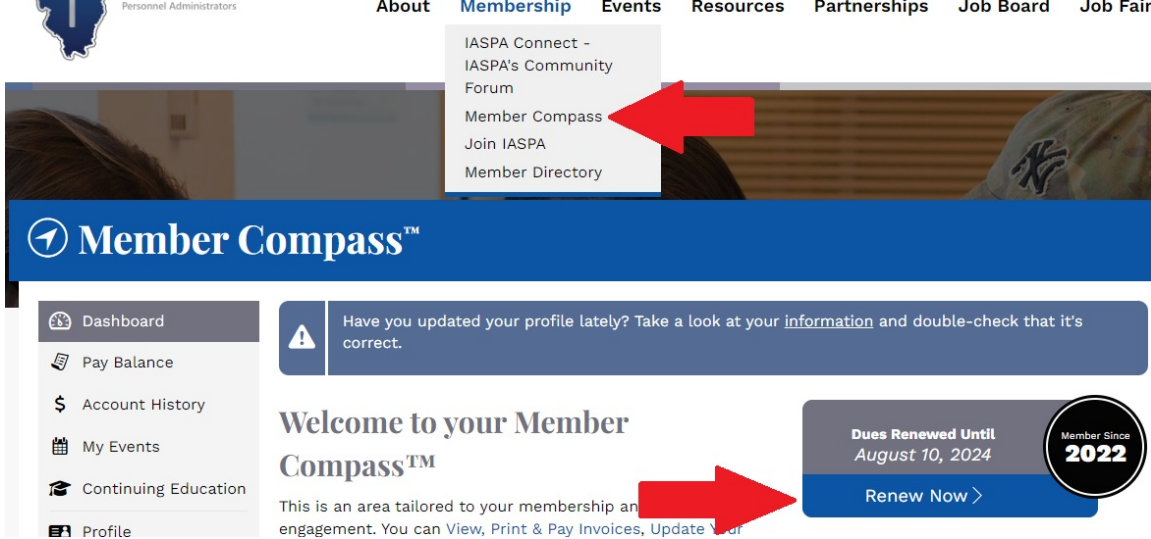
Personnel Administrators

About Membership Events Resources Partnerships Job Board Job Fair

IASPA Connect - IASPA's Community Forum
Member Compass
Join IASPA
Member Directory

Member Compass™

Dashboard
Pay Balance
Account History
My Events
Continuing Education
Profile

Have you updated your profile lately? Take a look at your information and double-check that it's correct.

Welcome to your Member Compass™

This is an area tailored to your membership an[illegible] engagement. You can View, Print & Pay Invoices, Update Y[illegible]

Dues Renewed Until
August 10, 2024
Renew Now

Member Since
2022